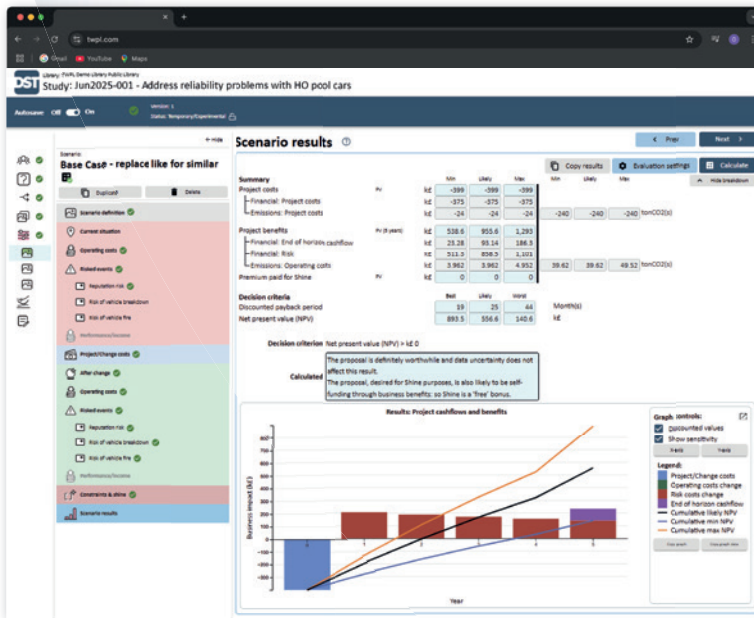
twpl.com

Gmail YouTube Maps

Library: TWPL Demo Library Public Library
Study: Jun2025-001 - Address reliability problems with HO pool cars

Autosave: Off On
Version: 1
Status: Temporary/Experimental

Hide

Scenario
Base Case - replace like for similar

Duplicate
Delete

Scenario definition
Current situation
Operating costs
Risked events
Reputation risk
Risk of vehicle breakdown
Risk of vehicle fire
Performance/Income
Project/Change costs
After change
Operating costs
Risked events
Reputation risk
Risk of vehicle breakdown
Risk of vehicle fire
Performance/Income
Constraints & shine
Scenario results

Scenario results

Prev
Next

Copy results
Evaluation settings
Calculate
Hide breakdown

| Summary | | | Min | Likely | Max | Min | Likely | Max | |
|---|---|---|---|---|---|---|---|---|---|
| Project costs | PV | k£ | -399 | -399 | -399 | | | | |
| Financial: Project costs | | k£ | -375 | -375 | -375 | | | | |
| Emissions: Project costs | | k£ | -24 | -24 | -24 | -240 | -240 | -240 | tonCO2(s) |
| Project benefits | PV (6 years) | k£ | 538.6 | 955.6 | 1,293 | | | | |
| Financial: End of horizon cashflow | | k£ | 23.28 | 93.14 | 186.3 | | | | |
| Financial: Risk | | k£ | 511.3 | 858.5 | 1,101 | | | | |
| Emissions: Operating costs | | k£ | 3.962 | 3.962 | 4.952 | 39.62 | 39.62 | 49.52 | tonCO2(s) |
| Premium paid for Shine | PV | k£ | 0 | 0 | 0 | | | | |

| Decision criteria | Best | Likely | Worst | |
|---|---|---|---|---|
| Discounted payback period | 19 | 25 | 44 | Month(s) |
| Net present value (NPV) | 893.5 | 556.6 | 140.6 | k£ |

Decision criterion Net present value (NPV) > k£ 0

Calculated The proposal is definitely worthwhile and data uncertainty does not affect this result.
The proposal, desired for Shine purposes, is also likely to be self-funding through business benefits: so Shine is a 'free' bonus.

Results: Project cashflows and benefits

Business impact (k£)
800 700 600 500 400 300 200 100 0 -100 -200 -300 -400
0 1 2 3 4 5
Year

Graph controls:
Discounted values
Show sensitivity

Legend:
Project/Change costs
Operating costs change
Risk costs change
End of horizon cashflow
Cumulative likely NPV
Cumulative min NPV
Cumulative max NPV

Copy graph